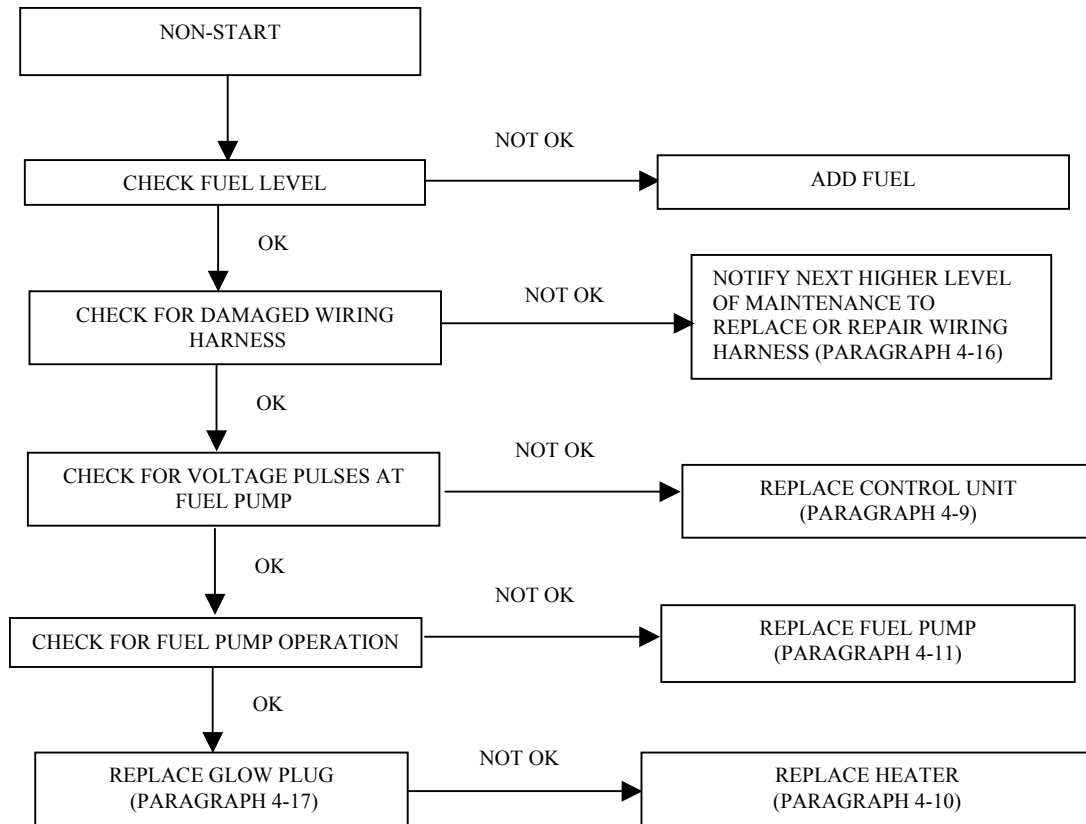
NON-START

CHECK FUEL LEVEL

NOT OK

ADD FUEL

OK

CHECK FOR DAMAGED WIRING HARNESS

NOT OK

NOTIFY NEXT HIGHER LEVEL OF MAINTENANCE TO REPLACE OR REPAIR WIRING HARNESS (PARAGRAPH 4-16)

OK

CHECK FOR VOLTAGE PULSES AT FUEL PUMP

NOT OK

REPLACE CONTROL UNIT (PARAGRAPH 4-9)

OK

CHECK FOR FUEL PUMP OPERATION

NOT OK

REPLACE FUEL PUMP (PARAGRAPH 4-11)

OK

REPLACE GLOW PLUG (PARAGRAPH 4-17)

NOT OK

REPLACE HEATER (PARAGRAPH 4-10)